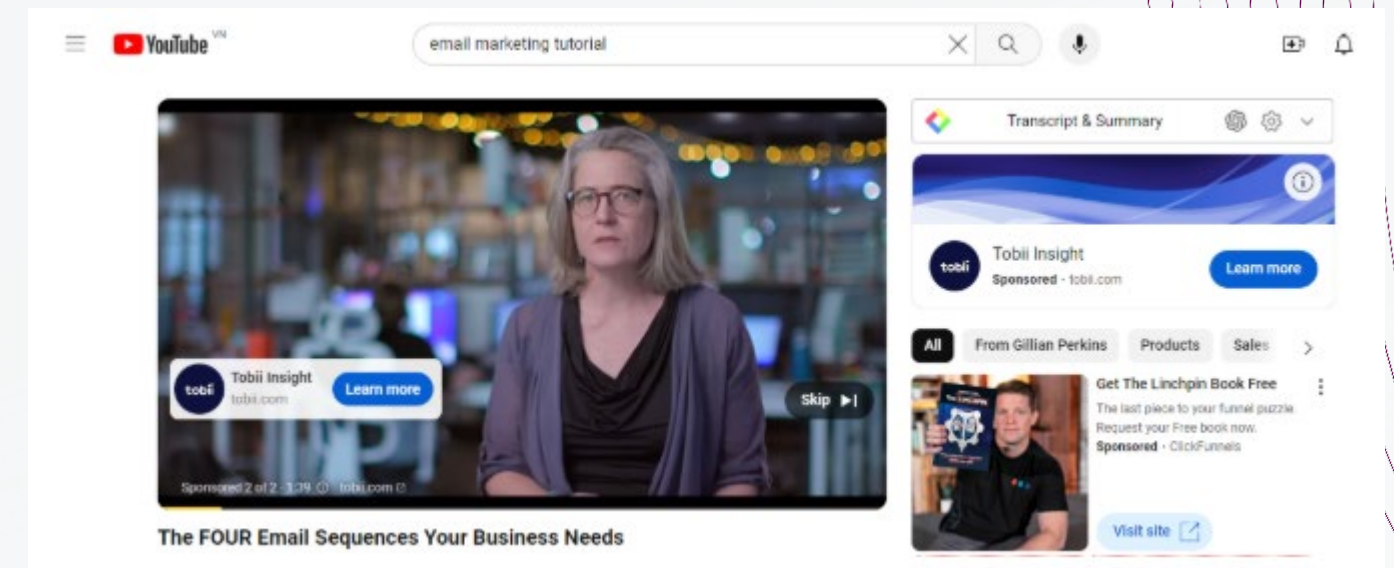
YouTube VN

email marketing tutorial

Transcript & Summary

Tobii Insight
Sponsored · tobii.com
Learn more

All
From Gillian Perkins
Products
Sales

Get The Linchpin Book Free
The last piece to your funnel puzzle. Request your Free book now.
Sponsored · ClickFunnels
Visit site

tobii
Tobii Insight
tobii.com
Learn more

Skip

Sponsored 2 of 2 · 1:39 · tobii.com

The FOUR Email Sequences Your Business Needs